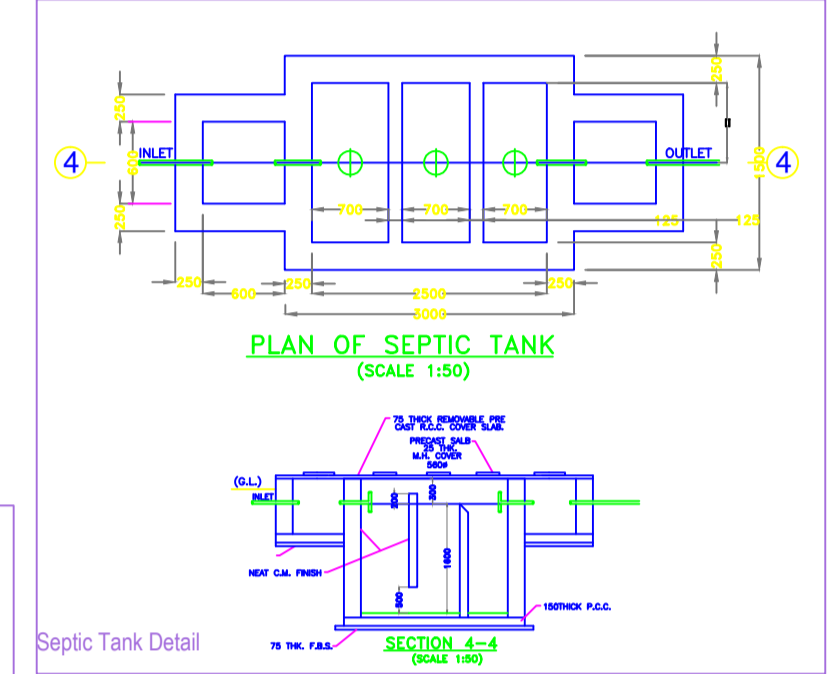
4

INLET

OUTLET

4

250

600

250

250

1500

250

700

700

700

125

125

250

600

250

2500

250

5000

PLAN OF SEPTIC TANK

(SCALE 1:50)

75 THICK REMOVABLE PRE CAST R.C.C. COVER SLAB.

PRECAST SALB 25 THK. M.H. COVER 560ø

(G.L.)

INLET

200

300

1600

900

NEAT C.M. FINISH

150THICK P.C.C.

75 THK. F.B.S.

SECTION 4-4

(SCALE 1:50)

Septic Tank Detail